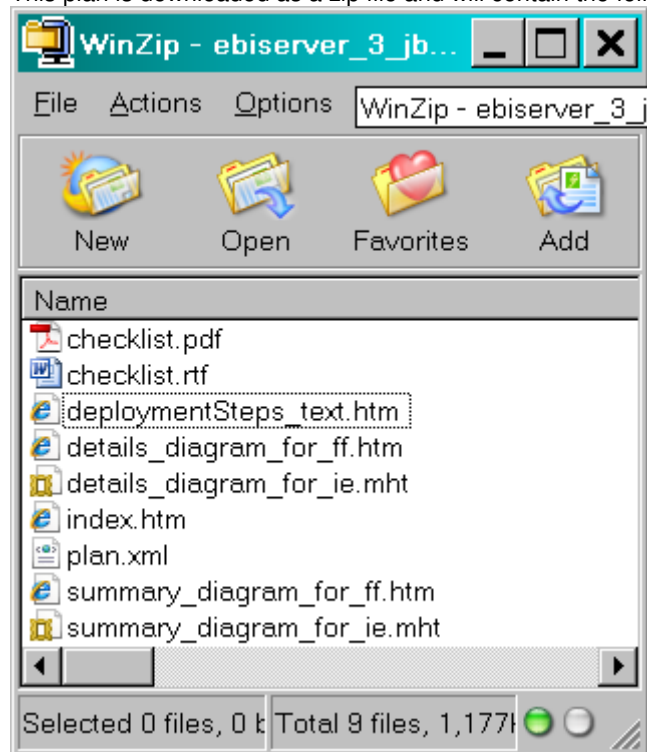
This plan is downloaded as a zip file and will contain the fol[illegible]

WinZip - ebiserver_3_jb...

File Actions Options WinZip - ebiserver_3_j

New Open Favorites Add

Name

checklist.pdf
checklist.rtf
deploymentSteps_text.htm
details_diagram_for_ff.htm
details_diagram_for_ie.mht
index.htm
plan.xml
summary_diagram_for_ff.htm
summary_diagram_for_ie.mht

Selected 0 files, 0 b Total 9 files, 1,177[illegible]